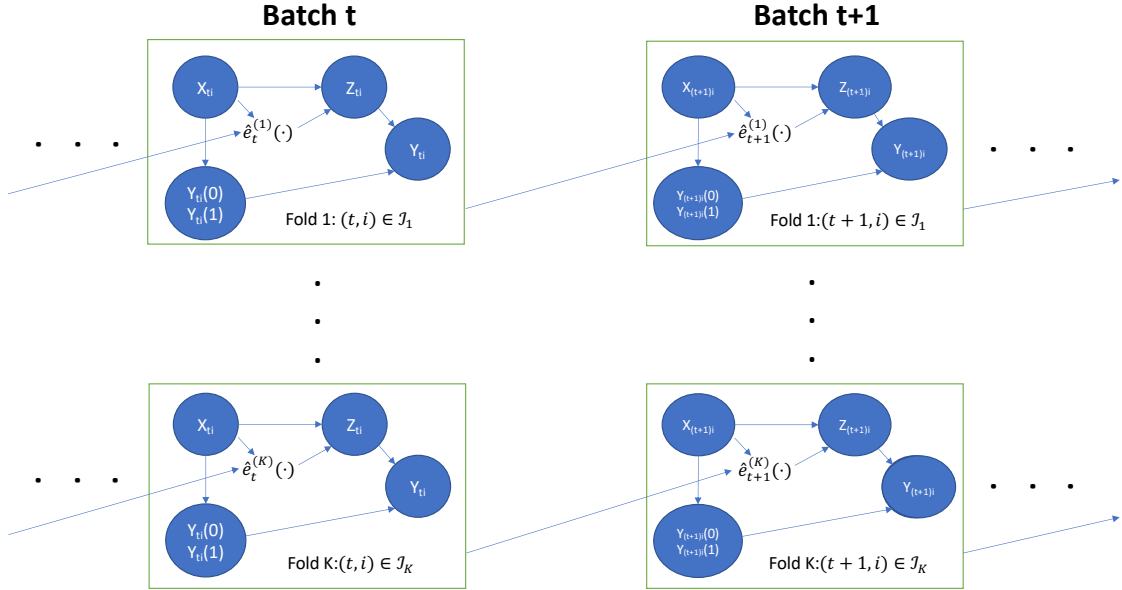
Batch t

Batch t+1

. . .

$X_{ti}$

$Z_{ti}$

$\hat{e}_t^{(1)}(\cdot)$

$Y_{ti}$

$Y_{ti}(0)$
$Y_{ti}(1)$

Fold 1: $(t,i) \in \mathcal{I}_1$

$X_{(t+1)i}$

$Z_{(t+1)i}$

$\hat{e}_{t+1}^{(1)}(\cdot)$

$Y_{(t+1)i}$

$Y_{(t+1)i}(0)$
$Y_{(t+1)i}(1)$

Fold 1:$(t+1,i) \in \mathcal{I}_1$

. . .

.
.
.

.
.
.

. . .

$X_{ti}$

$Z_{ti}$

$\hat{e}_t^{(K)}(\cdot)$

$Y_{ti}$

$Y_{ti}(0)$
$Y_{ti}(1)$

Fold K:$(t,i) \in \mathcal{I}_K$

$X_{(t+1)i}$

$Z_{(t+1)i}$

$\hat{e}_{t+1}^{(K)}(\cdot)$

$Y_{(t+1)i}$

$Y_{(t+1)i}(0)$
$Y_{(t+1)i}(1)$

Fold K:$(t+1,i) \in \mathcal{I}_K$

. . .